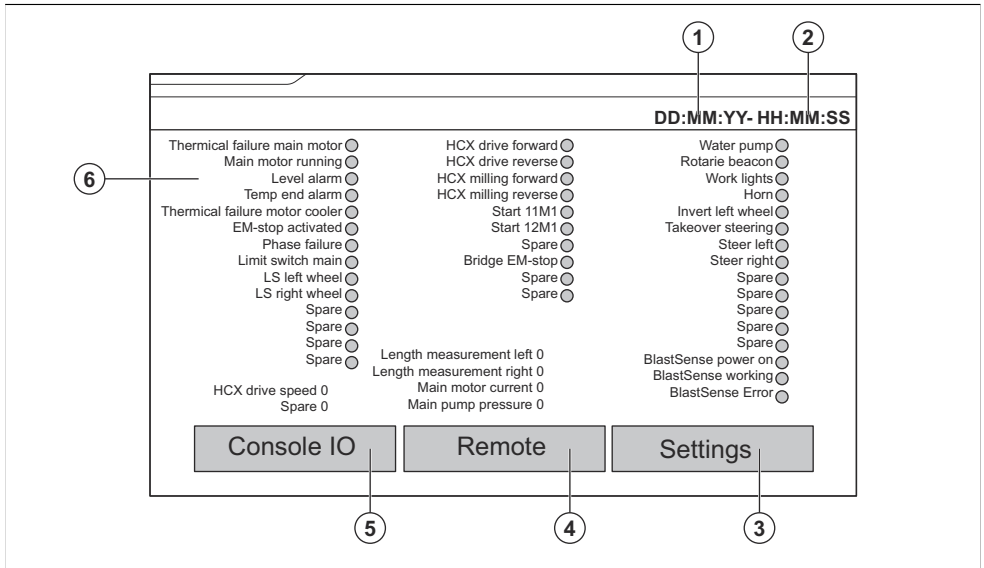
1
2

DD:MM:YY- HH:MM:SS

6

Thermical failure main motor
Main motor running
Level alarm
Temp end alarm
Thermical failure motor cooler
EM-stop activated
Phase failure
Limit switch main
LS left wheel
LS right wheel
Spare
Spare
Spare
Spare

HCX drive speed 0
Spare 0

HCX drive forward
HCX drive reverse
HCX milling forward
HCX milling reverse
Start 11M1
Start 12M1
Spare
Bridge EM-stop
Spare
Spare

Length measurement left 0
Length measurement right 0
Main motor current 0
Main pump pressure 0

Water pump
Rotarie beacon
Work lights
Horn
Invert left wheel
Takeover steering
Steer left
Steer right
Spare
Spare
Spare
Spare
Spare
BlastSense power on
BlastSense working
BlastSense Error

Console IO
Remote
Settings

5
4
3